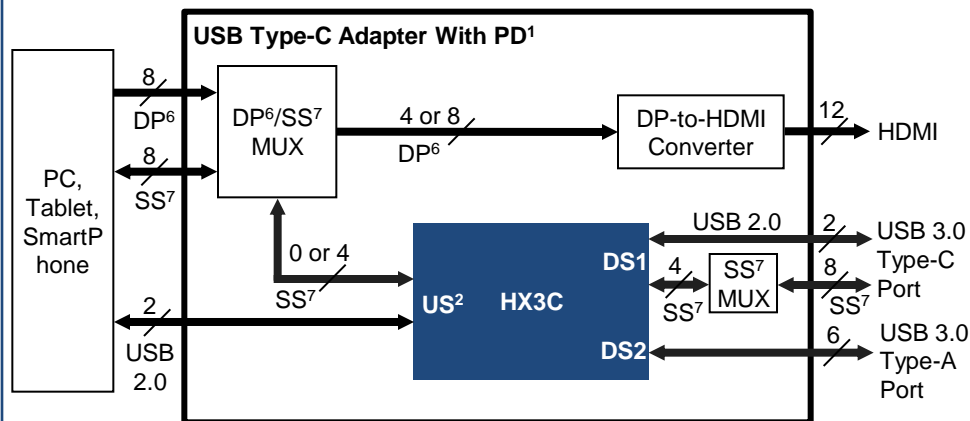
USB Type-C Adapter With PD$^1$

PC, Tablet, SmartP hone

8
DP$^6$

8
SS$^7$

DP$^6$/SS$^7$ MUX

4 or 8
DP$^6$

DP-to-HDMI Converter

12

HDMI

0 or 4
SS$^7$

2
USB 2.0

US$^2$

HX3C

DS1

DS2

USB 2.0

2

USB 3.0 Type-C Port

4
SS$^7$

SS$^7$ MUX

8
SS$^7$

6

USB 3.0 Type-A Port